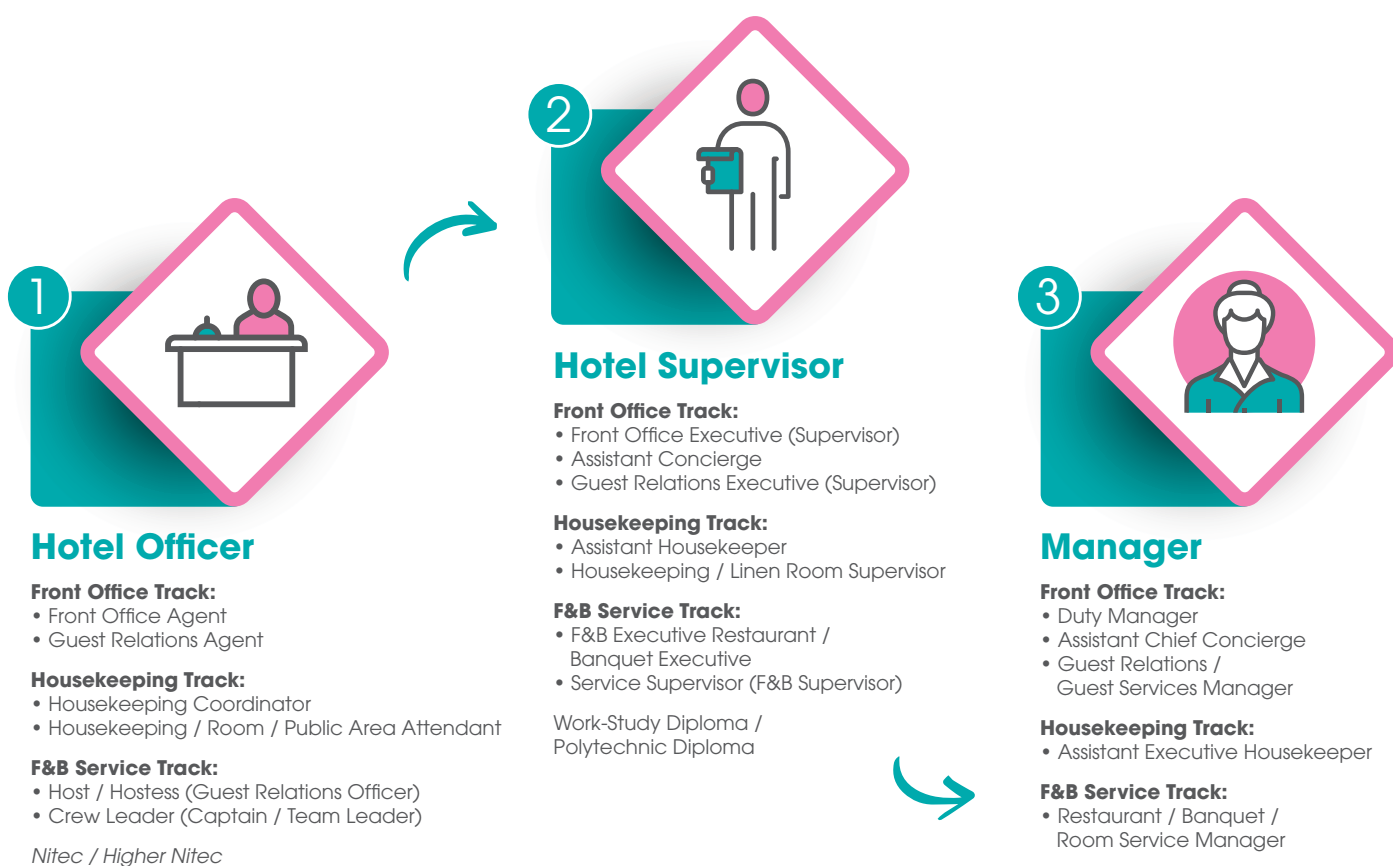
1

Hotel Officer

Front Office Track:
• Front Office Agent
• Guest Relations Agent

Housekeeping Track:
• Housekeeping Coordinator
• Housekeeping / Room / Public Area Attendant

F&B Service Track:
• Host / Hostess (Guest Relations Officer)
• Crew Leader (Captain / Team Leader)

Nitec / Higher Nitec

2

Hotel Supervisor

Front Office Track:
• Front Office Executive (Supervisor)
• Assistant Concierge
• Guest Relations Executive (Supervisor)

Housekeeping Track:
• Assistant Housekeeper
• Housekeeping / Linen Room Supervisor

F&B Service Track:
• F&B Executive Restaurant / Banquet Executive
• Service Supervisor (F&B Supervisor)

Work-Study Diploma / Polytechnic Diploma

3

Manager

Front Office Track:
• Duty Manager
• Assistant Chief Concierge
• Guest Relations / Guest Services Manager

Housekeeping Track:
• Assistant Executive Housekeeper

F&B Service Track:
• Restaurant / Banquet / Room Service Manager